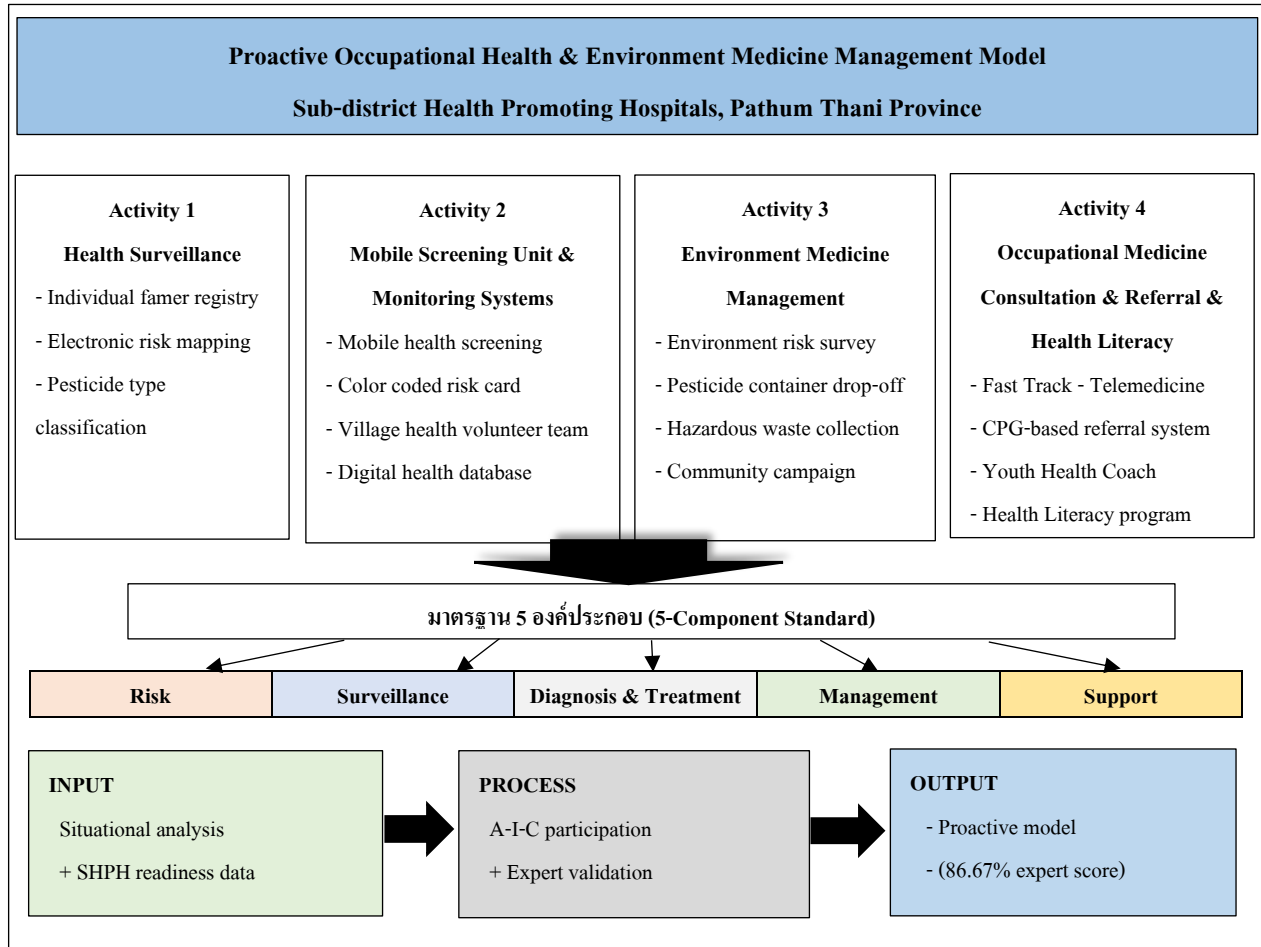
Proactive Occupational Health & Environment Medicine Management Model

Sub-district Health Promoting Hospitals, Pathum Thani Province

Activity 1

Health Surveillance

- Individual famer registry
- Electronic risk mapping
- Pesticide type classification

Activity 2

Mobile Screening Unit & Monitoring Systems

- Mobile health screening
- Color coded risk card
- Village health volunteer team
- Digital health database

Activity 3

Environment Medicine Management

- Environment risk survey
- Pesticide container drop-off
- Hazardous waste collection
- Community campaign

Activity 4

Occupational Medicine Consultation & Referral & Health Literacy

- Fast Track - Telemedicine
- CPG-based referral system
- Youth Health Coach
- Health Literacy program

มาตรฐาน 5 องค์ประกอบ (5-Component Standard)

| Risk | Surveillance | Diagnosis & Treatment | Management | Support |
|---|---|---|---|---|

INPUT

Situational analysis

+ SHPH readiness data

PROCESS

A-I-C participation

+ Expert validation

OUTPUT

- Proactive model
- (86.67% expert score)